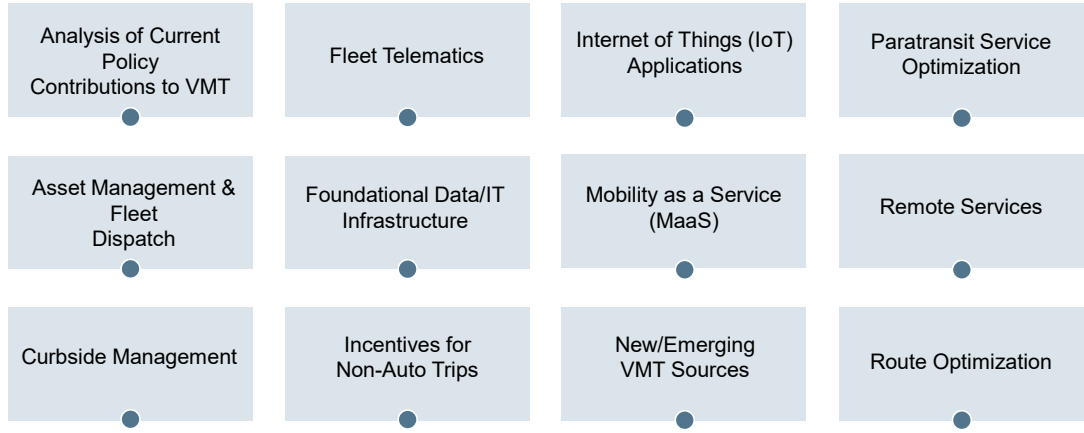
Analysis of Current Policy Contributions to VMT

Fleet Telematics

Internet of Things (IoT) Applications

Paratransit Service Optimization

Asset Management & Fleet Dispatch

Foundational Data/IT Infrastructure

Mobility as a Service (MaaS)

Remote Services

Curbside Management

Incentives for Non-Auto Trips

New/Emerging VMT Sources

Route Optimization